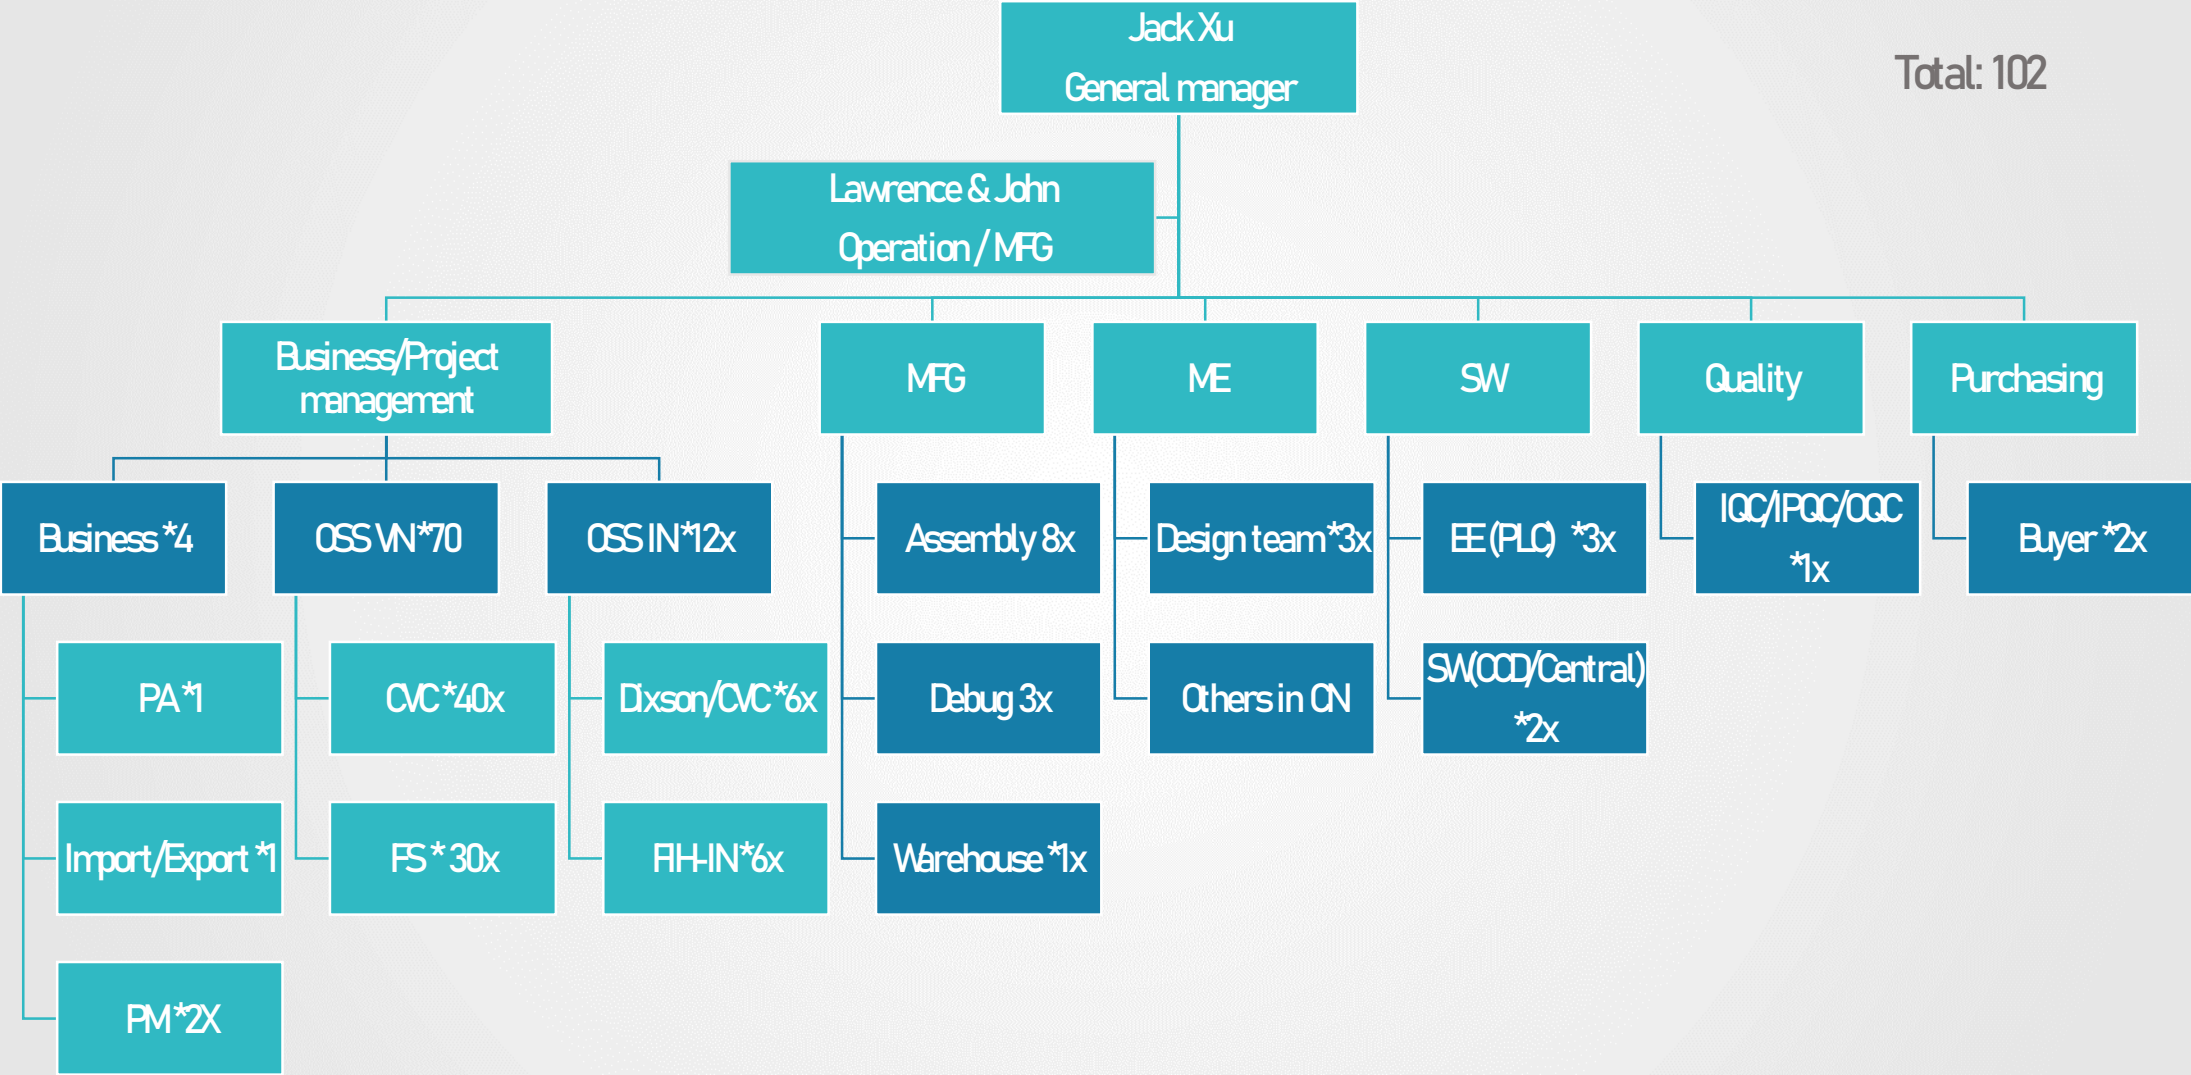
Jack Xu
General manager

Total: 102

Lawrence & John
Operation / MFG

Business/Project management

MFG

ME

SW

Quality

Purchasing

Business *4

OSS VN*70

OSS IN*12x

PA*1

Import/Export *1

PM*2X

CVC*40x

FS * 30x

Dixson/CVC*6x

FIH-IN*6x

Assembly 8x

Debug 3x

Warehouse *1x

Design team*3x

Others in CN

EE (PLC) *3x

SW(CCD/Central) *2x

IQC/IPQC/OQC *1x

Buyer *2x